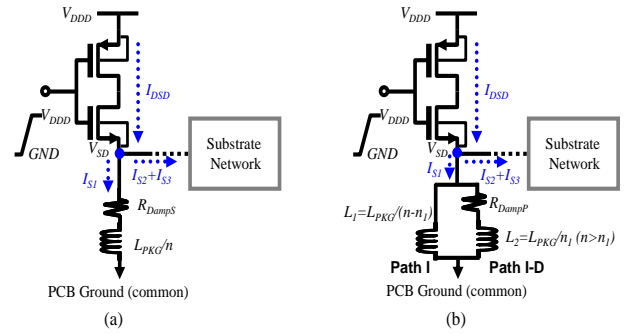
$V_{DDD}$

$I_{DSD}$

$V_{DDD}$

$GND$

$V_{SD}$

Substrate Network

$I_{S1}$

$I_{S2}+I_{S3}$

$R_{DampS}$

$L_{PKG}/n$

PCB Ground (common)

(a)

$V_{DDD}$

$I_{DSD}$

$V_{DDD}$

$GND$

$V_{SD}$

Substrate Network

$I_{S1}$

$I_{S2}+I_{S3}$

$R_{DampP}$

$L_{1}=L_{PKG}/(n-n_{1})$

$L_{2}=L_{PKG}/n_{1}\ (n>n_{1})$

Path I

Path I-D

PCB Ground (common)

(b)